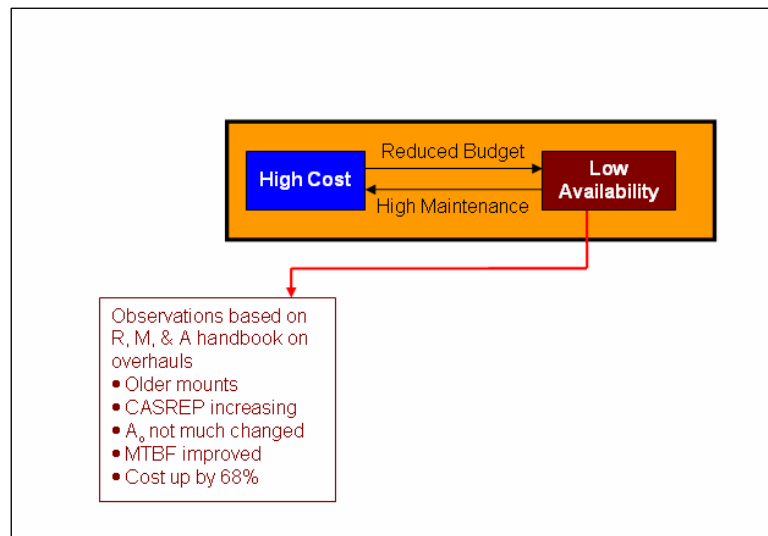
High Cost

Reduced Budget

High Maintenance

Low Availability

Observations based on R, M, & A handbook on overhauls
• Older mounts
• CASREP increasing
• $A_o$ not much changed
• MTBF improved
• Cost up by 68%